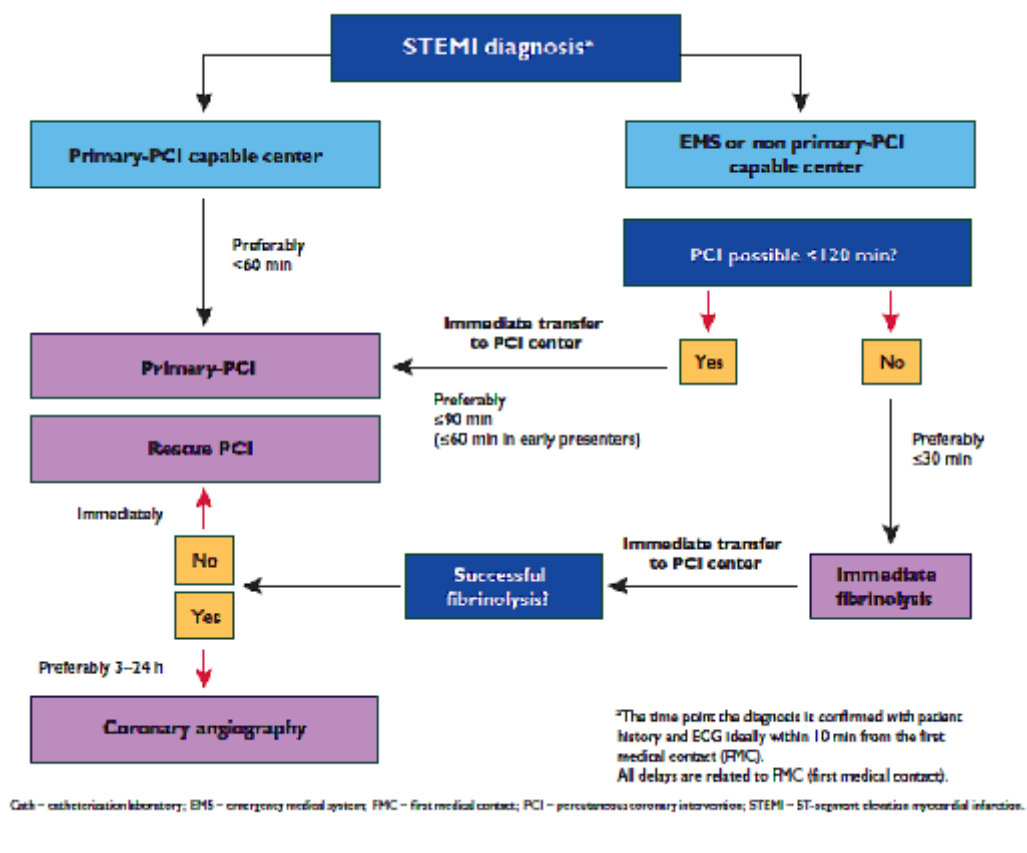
STEMI diagnosis*

Primary-PCI capable center

EMS or non primary-PCI capable center

PCI possible <120 min?

Preferably <60 min

Immediate transfer to PCI center

Yes

No

Primary-PCI

Preferably ≤90 min (≤60 min in early presenters)

Rescue PCI

Preferably ≤30 min

Immediately

No

Yes

Immediate transfer to PCI center

Successful fibrinolysis?

Immediate fibrinolysis

Preferably 3–24 h

Coronary angiography

*The time point the diagnosis is confirmed with patient history and ECG ideally within 10 min from the first medical contact (FMC).
All delays are related to FMC (first medical contact).

Cath – catheterization laboratory; EMS – emergency medical system; FMC – first medical contact; PCI – percutaneous coronary intervention; STEMI – ST-segment elevation myocardial infarction.